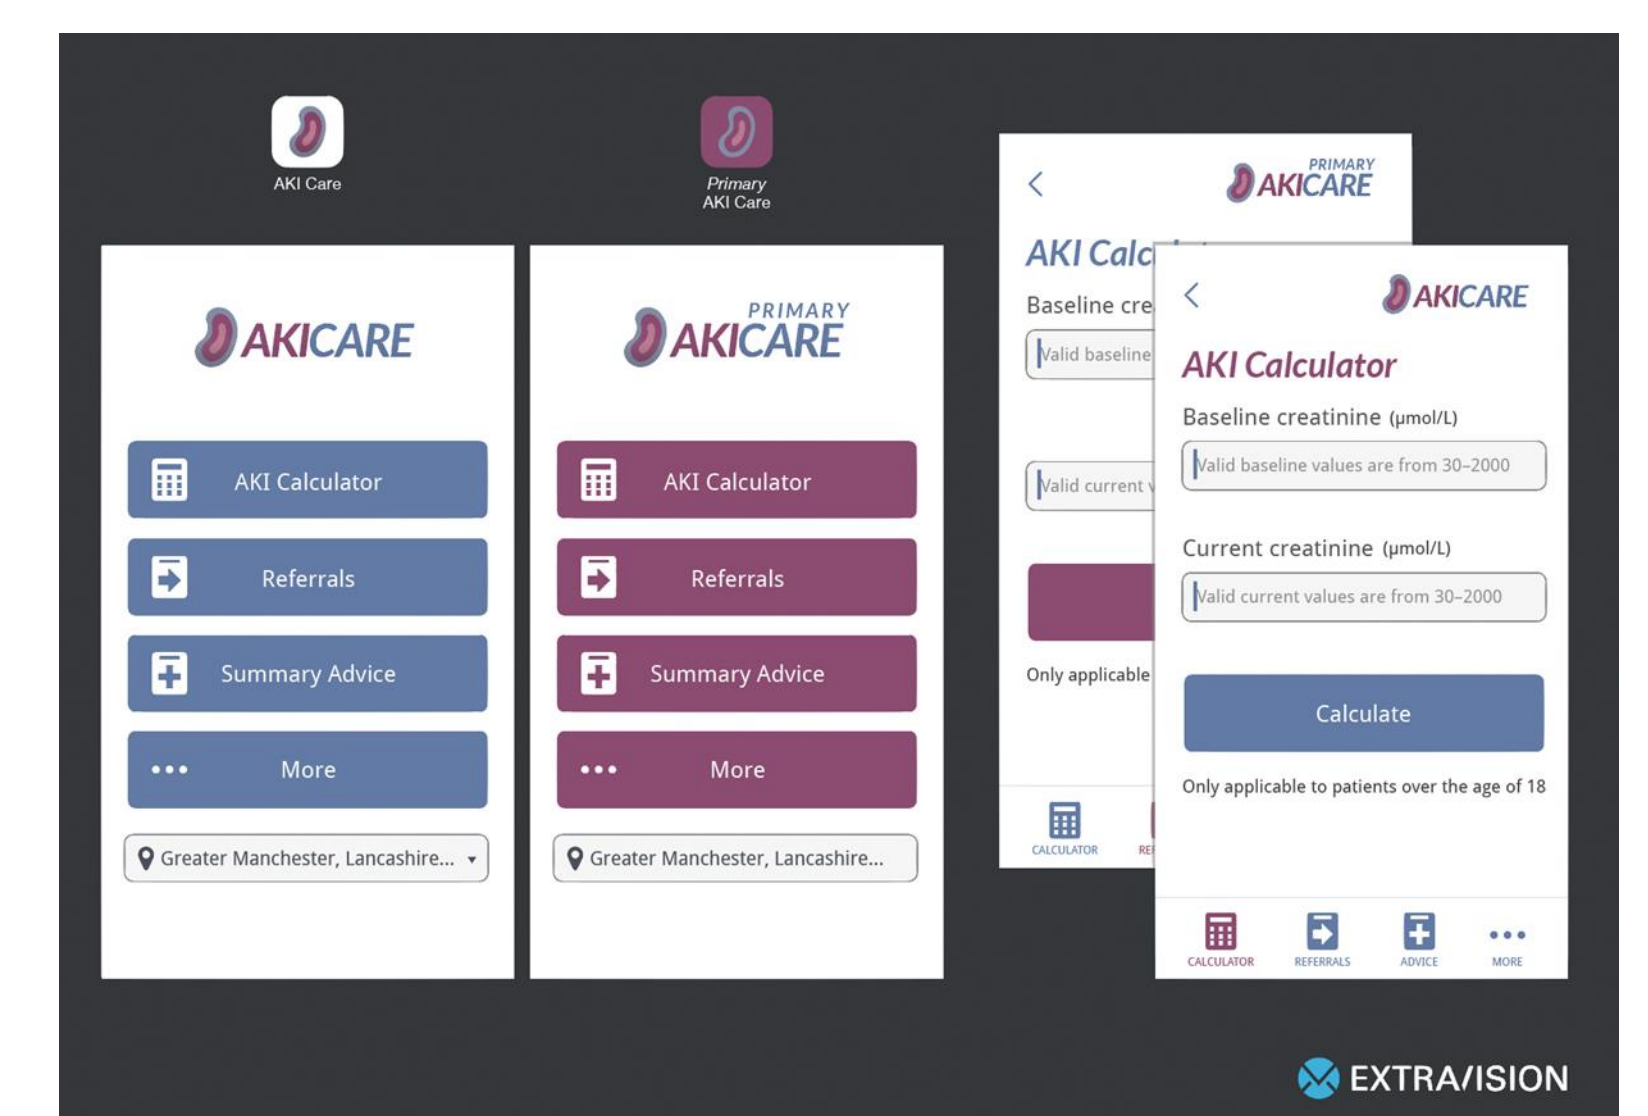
AKI Care

Primary
AKI Care

AKICARE

AKI Calculator

Referrals

Summary Advice

More

Greater Manchester, Lancashire...

PRIMARY
AKICARE

AKI Calculator

Referrals

Summary Advice

More

Greater Manchester, Lancashire...

PRIMARY
AKICARE

AKI Calc

Baseline cre

Valid baseline

Valid current v

Only applicable

CALCULATOR

REF

AKICARE

AKI Calculator

Baseline creatinine (μmol/L)

Valid baseline values are from 30–2000

Current creatinine (μmol/L)

Valid current values are from 30–2000

Calculate

Only applicable to patients over the age of 18

CALCULATOR

REFERRALS

ADVICE

MORE

EXTRAVISION